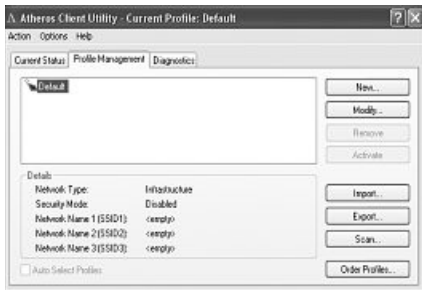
Atheros Client Utility - Current Profile: Default

Action Options Help

Current Status | Profile Management | Diagnostics

Default

New...
Modify...
Remove
Activate

Details
Network Type: Infrastructure
Security Mode: Disabled
Network Name 1 (SSID1): <empty>
Network Name 2 (SSID2): <empty>
Network Name 3 (SSID3): <empty>

Import...
Export...
Scan...

Auto Select Profiles

Order Profiles...